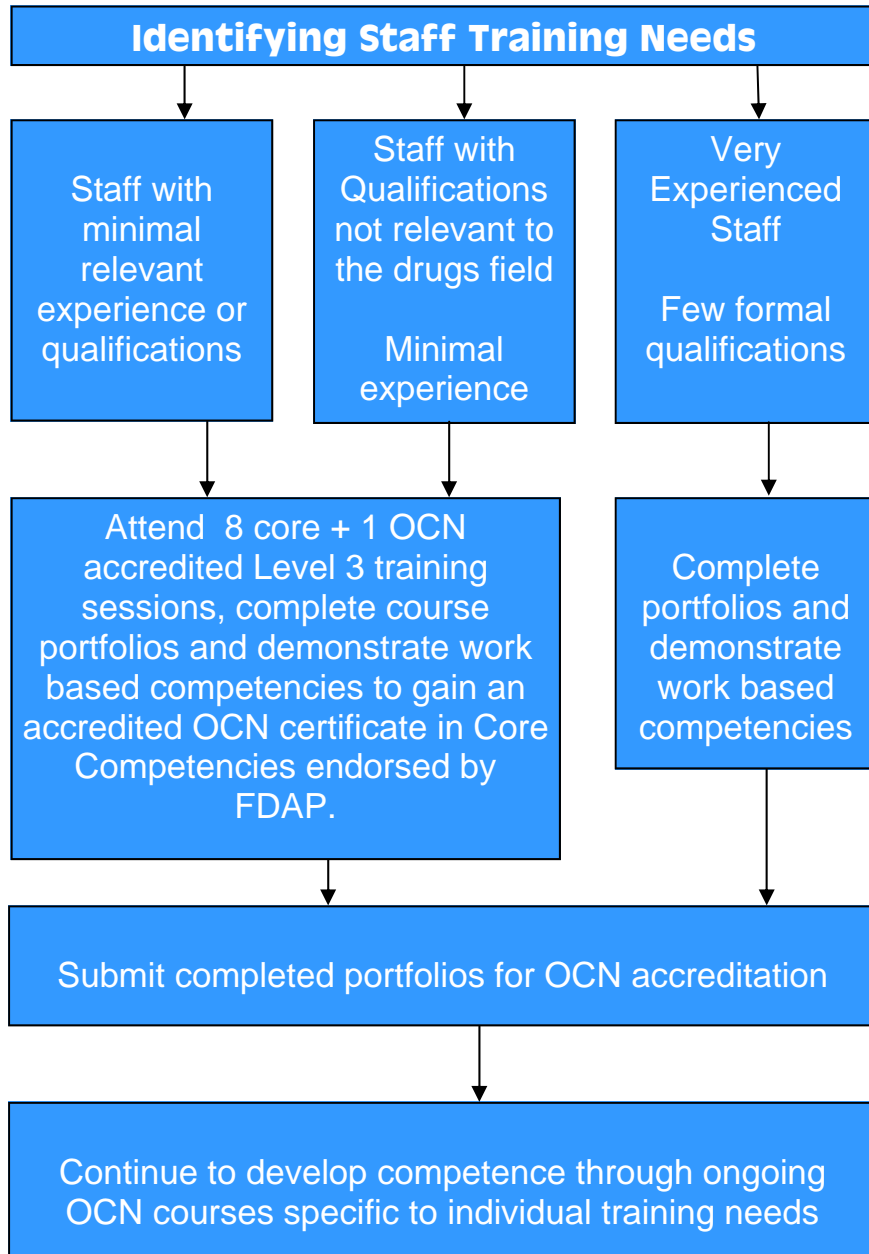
Identifying Staff Training Needs

Staff with minimal relevant experience or qualifications

Staff with Qualifications not relevant to the drugs field

Minimal experience

Very Experienced Staff

Few formal qualifications

Attend 8 core + 1 OCN accredited Level 3 training sessions, complete course portfolios and demonstrate work based competencies to gain an accredited OCN certificate in Core Competencies endorsed by FDAP.

Complete portfolios and demonstrate work based competencies

Submit completed portfolios for OCN accreditation

Continue to develop competence through ongoing OCN courses specific to individual training needs